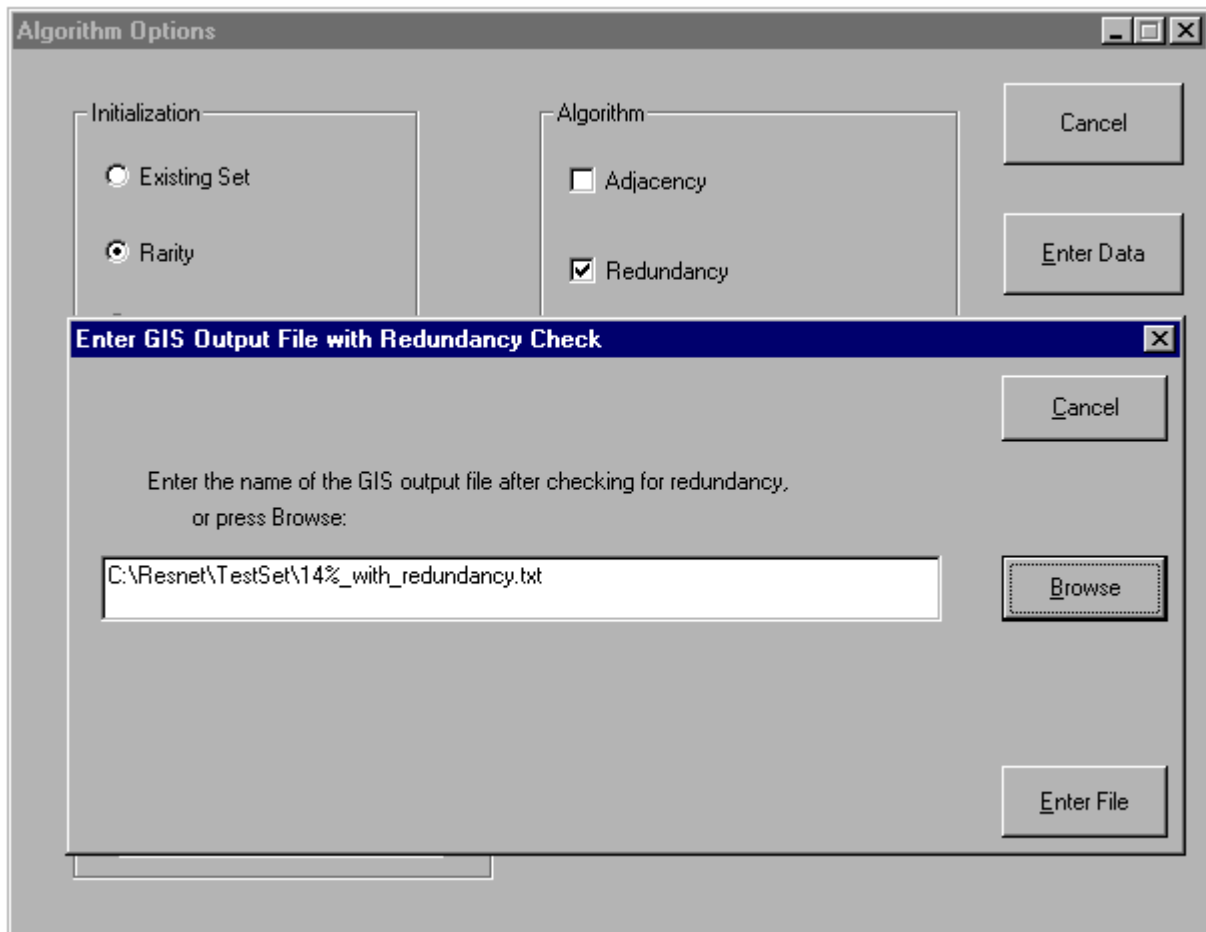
Algorithm Options

Initialization

Existing Set

Rarity

Algorithm

Adjacency

Redundancy

Cancel

Enter Data

Enter GIS Output File with Redundancy Check

Cancel

Enter the name of the GIS output file after checking for redundancy, or press Browse:

C:\Resnet\TestSet\14%_with_redundancy.txt

Browse

Enter File